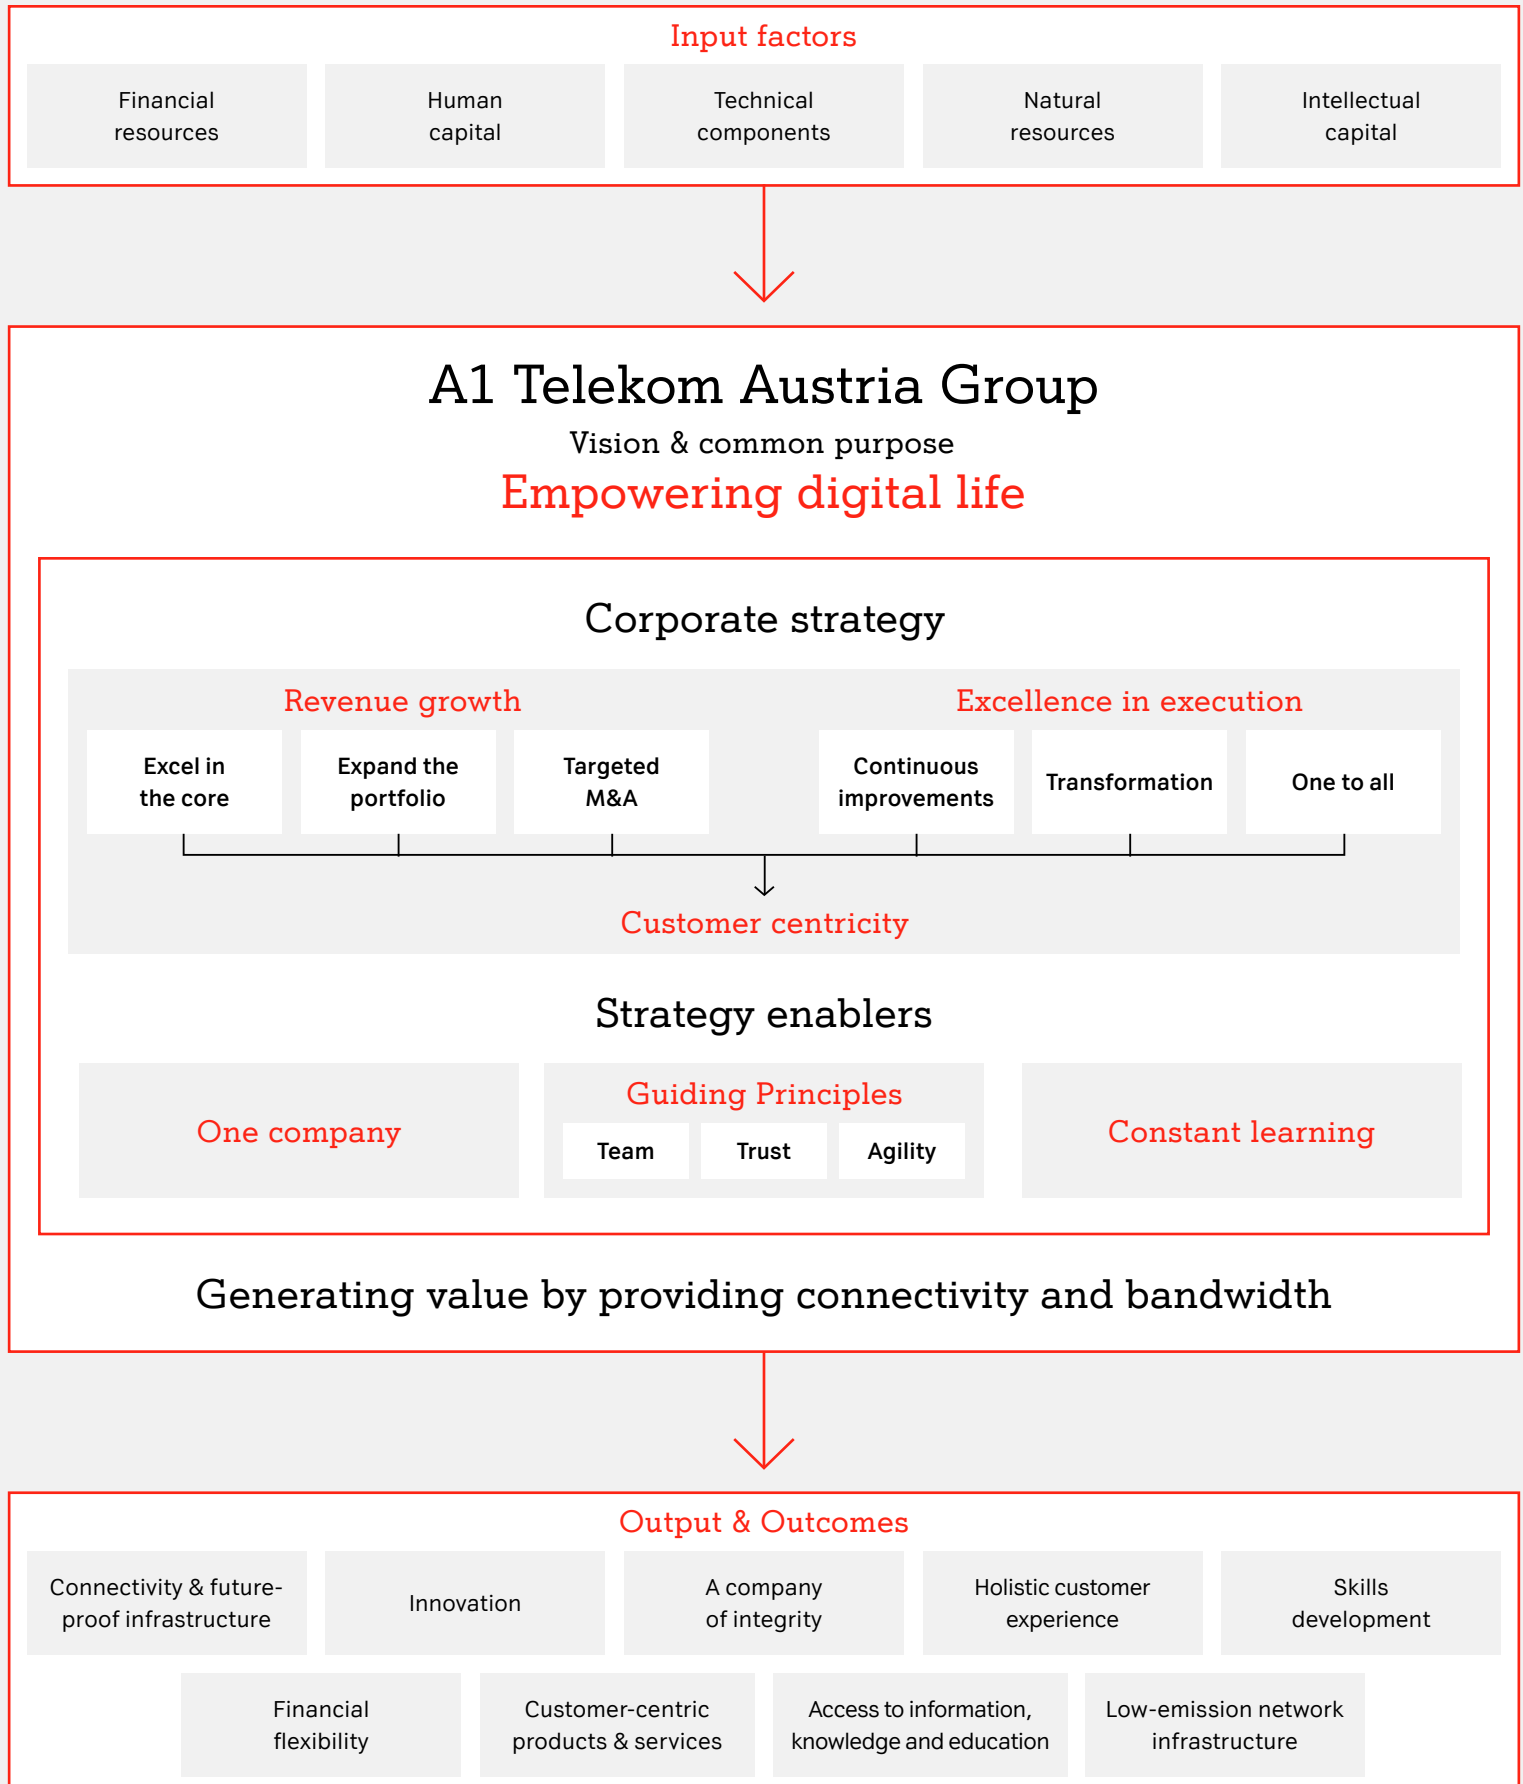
Input factors

Financial resources

Human capital

Technical components

Natural resources

Intellectual capital

A1 Telekom Austria Group

Vision & common purpose

Empowering digital life

Corporate strategy

Revenue growth

Excellence in execution

Excel in the core

Expand the portfolio

Targeted M&A

Continuous improvements

Transformation

One to all

Customer centricity

Strategy enablers

One company

Guiding Principles

Team

Trust

Agility

Constant learning

Generating value by providing connectivity and bandwidth

Output & Outcomes

Connectivity & future-proof infrastructure

Innovation

A company of integrity

Holistic customer experience

Skills development

Financial flexibility

Customer-centric products & services

Access to information, knowledge and education

Low-emission network infrastructure